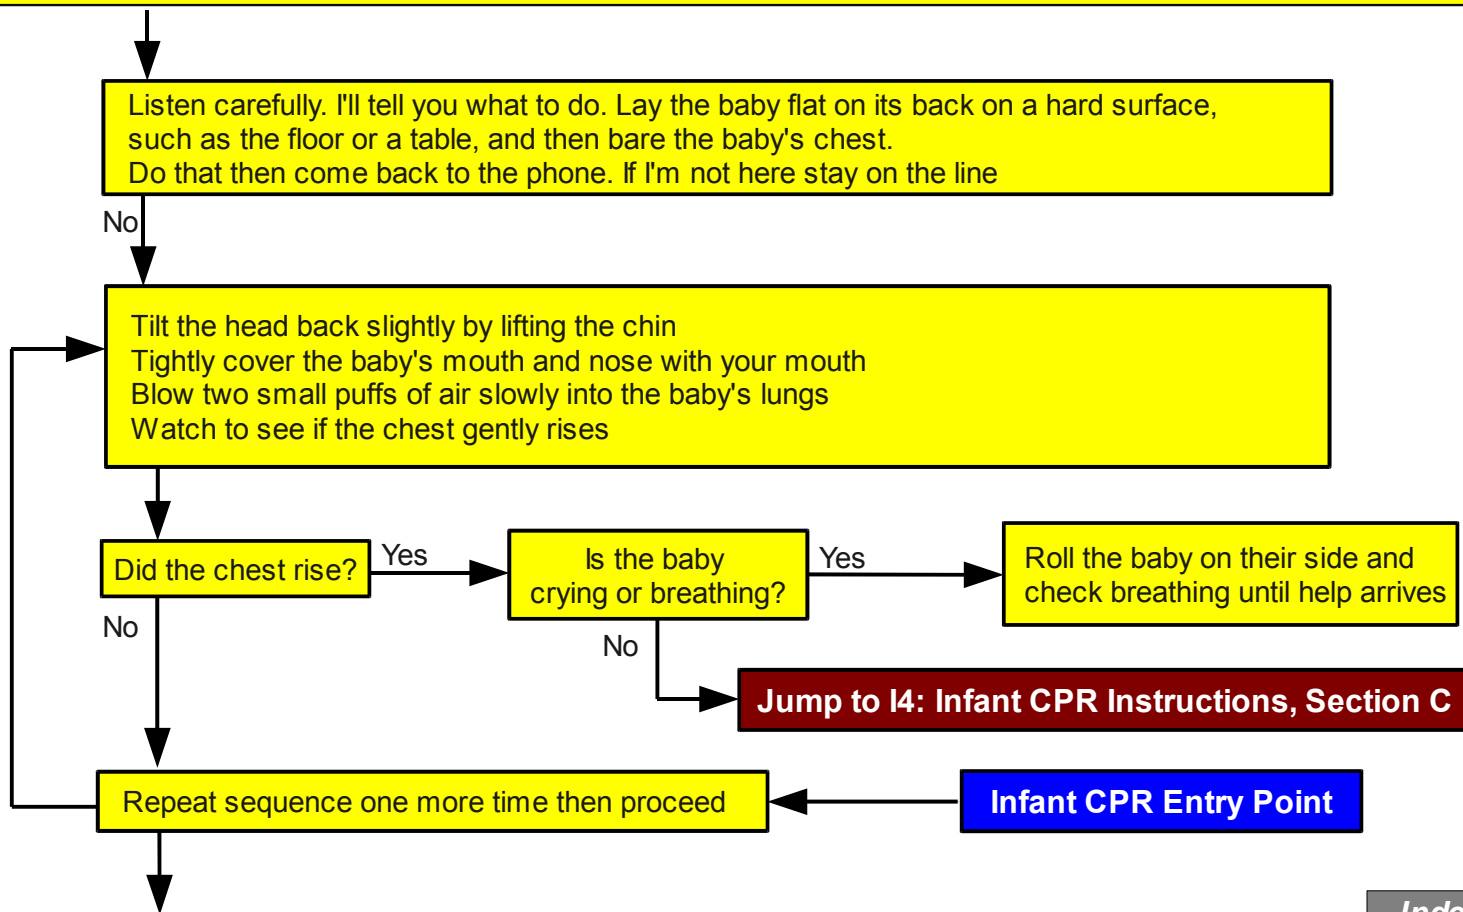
Listen carefully. I'll tell you what to do. Lay the baby flat on its back on a hard surface, such as the floor or a table, and then bare the baby's chest.
Do that then come back to the phone. If I'm not here stay on the line

No

Tilt the head back slightly by lifting the chin
Tightly cover the baby's mouth and nose with your mouth
Blow two small puffs of air slowly into the baby's lungs
Watch to see if the chest gently rises

Did the chest rise?

Yes

Is the baby crying or breathing?

Yes

Roll the baby on their side and check breathing until help arrives

No

No

Jump to I4: Infant CPR Instructions, Section C

Repeat sequence one more time then proceed

Infant CPR Entry Point

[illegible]